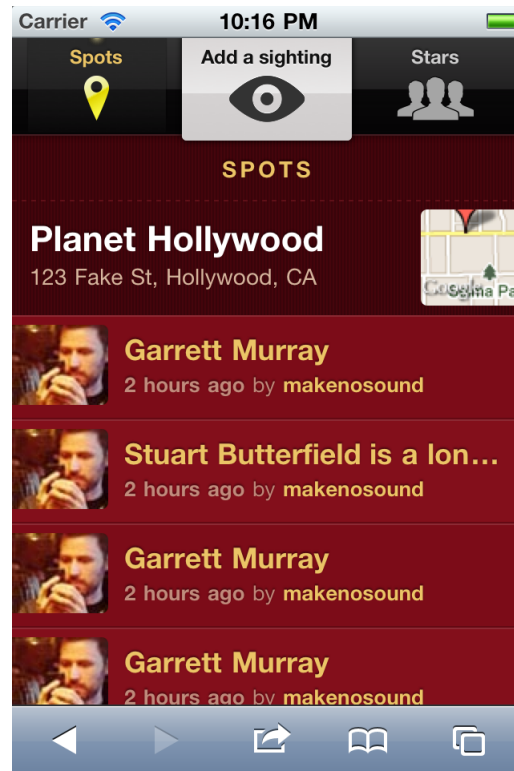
Carrier 10:16 PM

Spots
Add a sighting
Stars

SPOTS

Planet Hollywood
123 Fake St, Hollywood, CA

Google Sigma Pa

Garrett Murray
2 hours ago by makenosound

Stuart Butterfield is a lon…
2 hours ago by makenosound

Garrett Murray
2 hours ago by makenosound

Garrett Murray
2 hours ago by makenosound